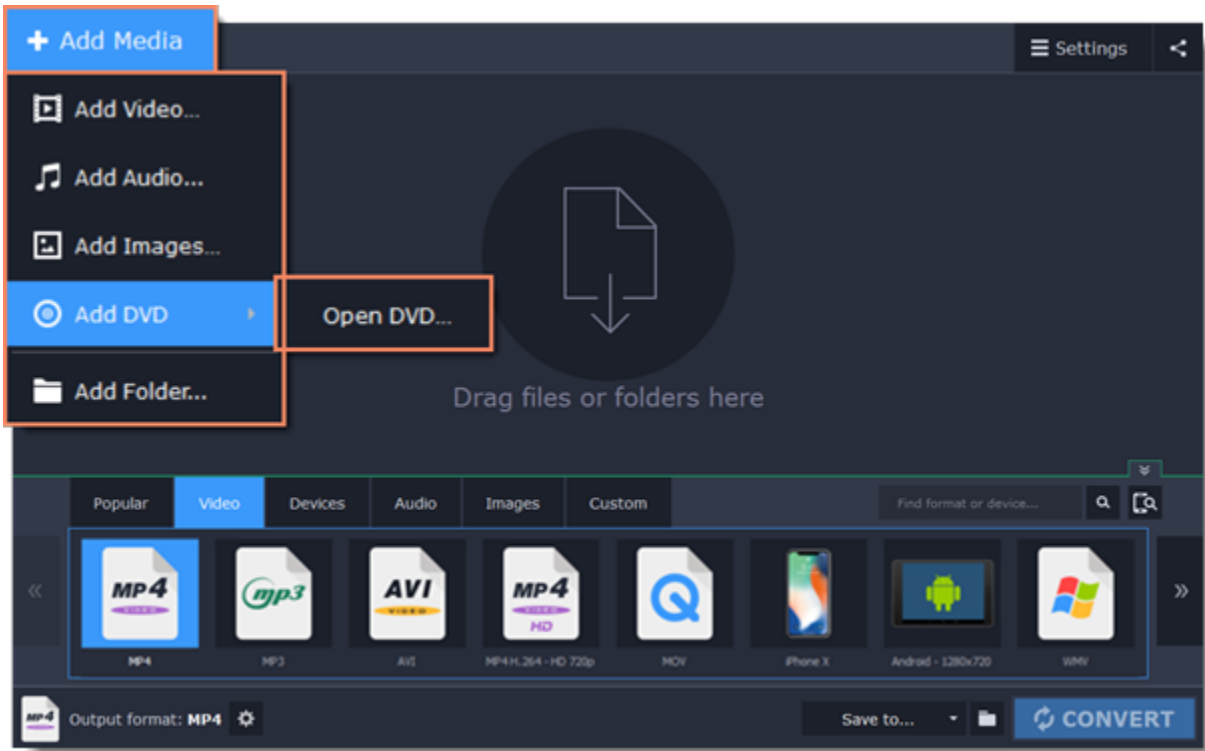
+ Add Media

Settings

Add Video...

Add Audio...

Add Images...

Add DVD

Open DVD...

Add Folder...

Drag files or folders here

Popular | Video | Devices | Audio | Images | Custom

Find format or device...

«

MP4 VIDEO
MP4

mp3
MP3

AVI VIDEO
AVI

MP4 VIDEO HD
MP4 H.264 - HD 720p

MOV

iPhone X

Android - 1280x720

WMV

»

MP4

Output format: MP4

Save to...

CONVERT